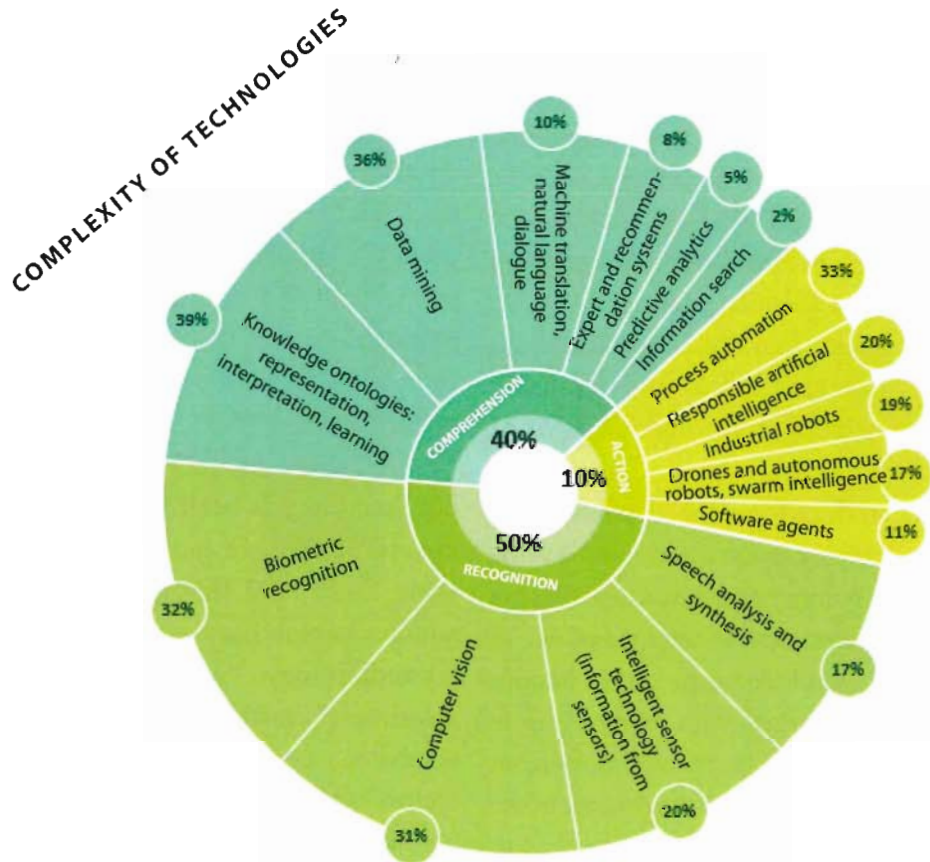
COMPLEXITY OF TECHNOLOGIES

36%
Data mining

10%
Machine translation, natural language dialogue

8%
Expert and recommendation systems

5%
Predictive analytics

2%
Information search

39%
Knowledge ontologies: representation, interpretation, learning

COMPREHENSION
40%

ACTION
10%

RECOGNITION
50%

33%
Process automation

20%
Responsible artificial intelligence

19%
Industrial robots

17%
Drones and autonomous robots, swarm intelligence

11%
Software agents

32%
Biometric recognition

17%
Speech analysis and synthesis

31%
Computer vision

20%
Intelligent sensor technology (information from sensors)